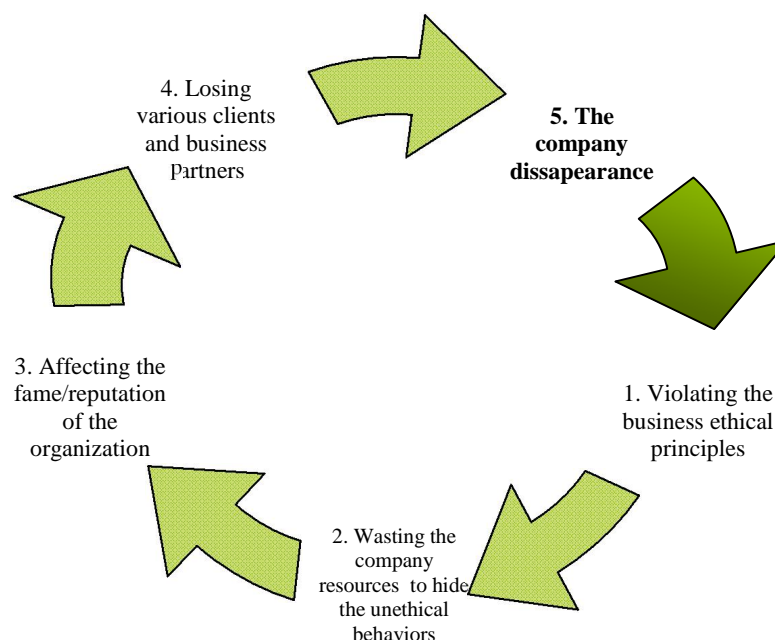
4. Losing various clients and business Partners

5. The company dissapearance

1. Violating the business ethical principles

2. Wasting the company resources to hide the unethical behaviors

3. Affecting the fame/reputation of the organization